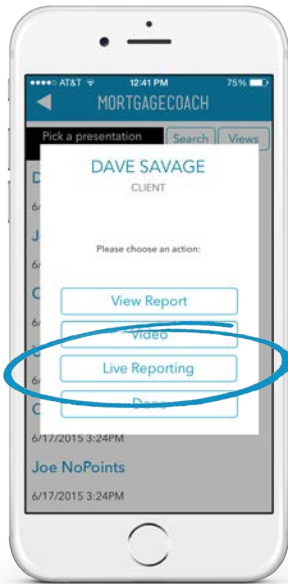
●●●●○ AT&T 12:41 PM 75%

MORTGAGECOACH

Pick a presentation Search Views

D

6/

J

6/

C

6/

6/

C

6/17/2015 3:24PM

Joe NoPoints

6/17/2015 3:24PM

DAVE SAVAGE

CLIENT

Please choose an action:

View Report

Video

Live Reporting

Done